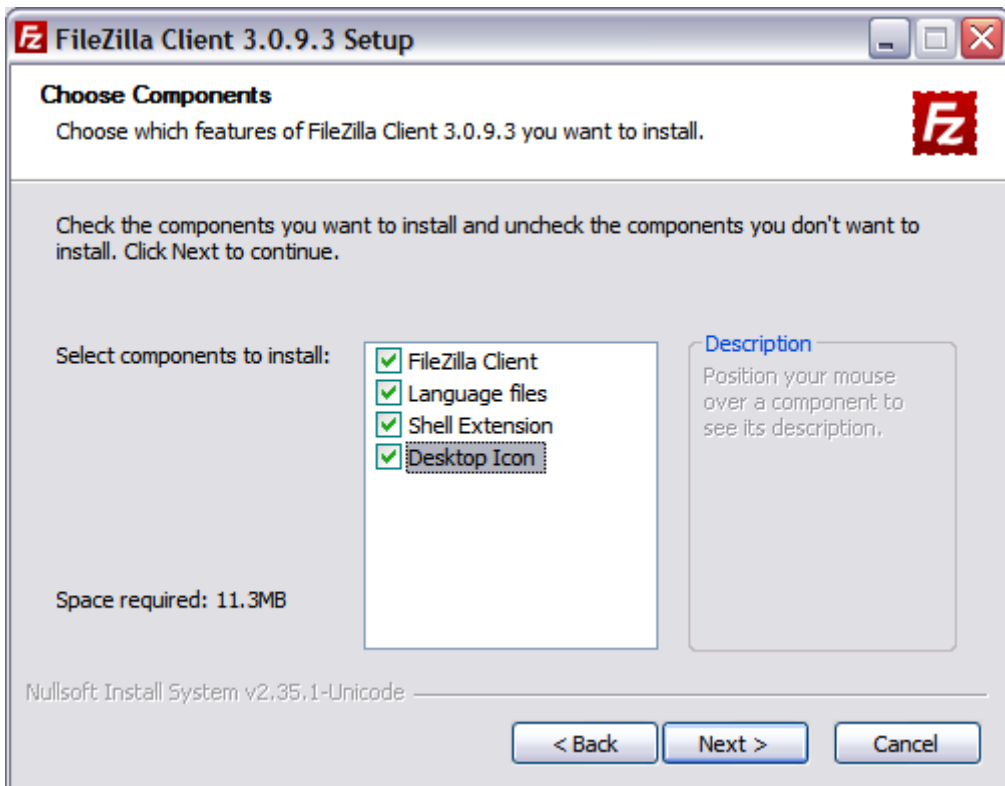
FileZilla Client 3.0.9.3 Setup

Choose Components
Choose which features of FileZilla Client 3.0.9.3 you want to install.

Check the components you want to install and uncheck the components you don't want to install. Click Next to continue.

Select components to install:

FileZilla Client
Language files
Shell Extension
Desktop Icon

Description
Position your mouse over a component to see its description.

Space required: 11.3MB

Nullsoft Install System v2.35.1-Unicode

< Back
Next >
Cancel